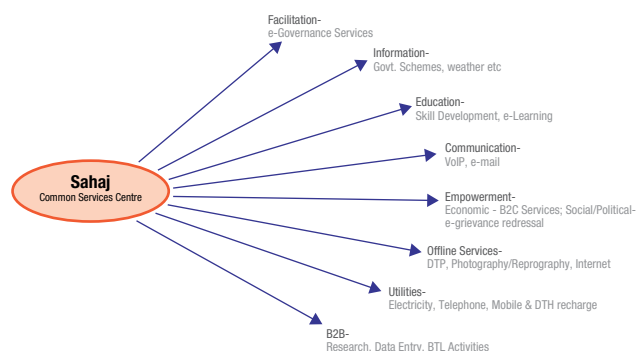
Sahaj
Common Services Centre

Facilitation-
e-Governance Services

Information-
Govt. Schemes, weather etc

Education-
Skill Development, e-Learning

Communication-
VoIP, e-mail

Empowerment-
Economic - B2C Services; Social/Political-e-grievance redressal

Offline Services-
DTP, Photography/Reprography, Internet

Utilities-
Electricity, Telephone, Mobile & DTH recharge

B2B-
Research, Data Entry, BTL Activities